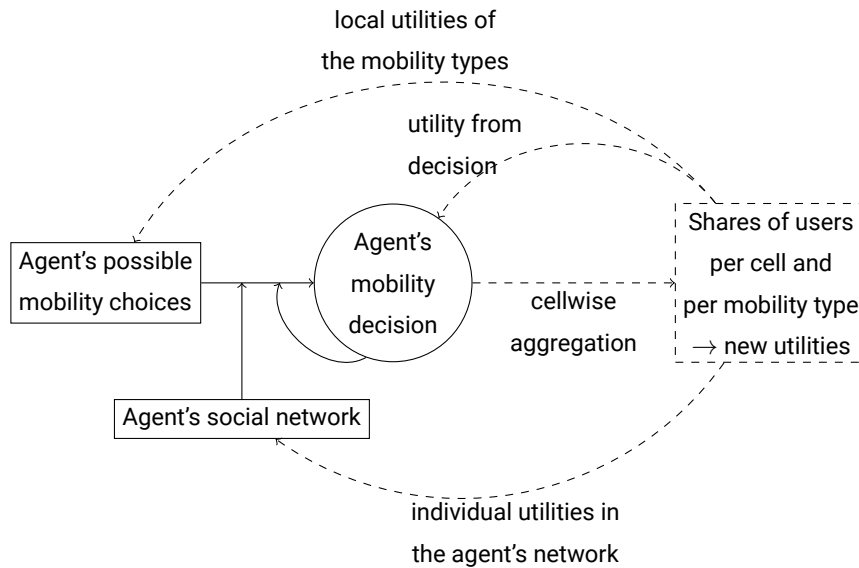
local utilities of
the mobility types

utility from
decision

Agent's possible
mobility choices

Agent's
mobility
decision

Shares of users
per cell and
per mobility type
$\rightarrow$ new utilities

cellwise
aggregation

Agent's social network

individual utilities in
the agent's network